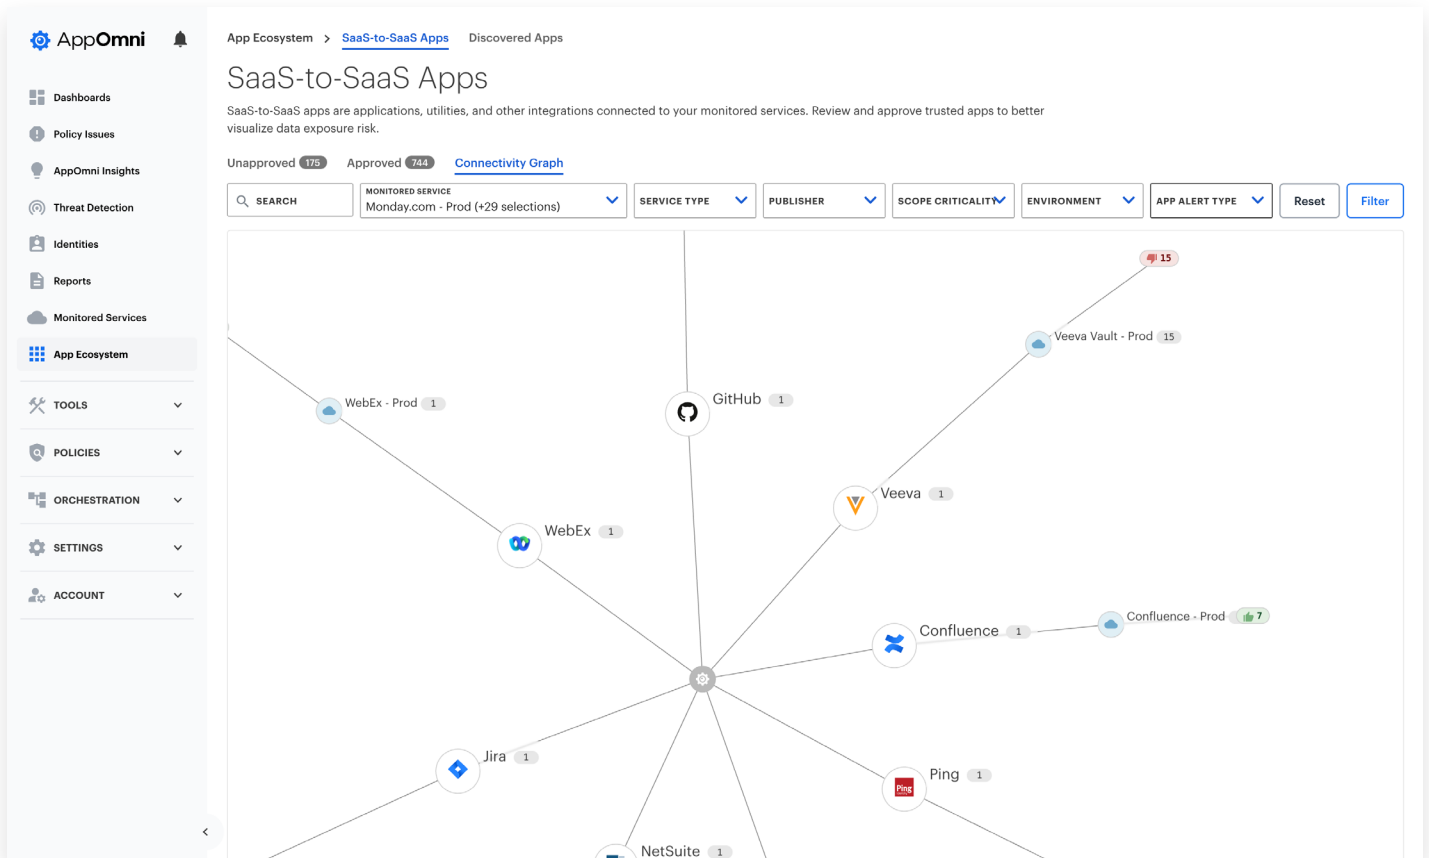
AppOmni

Dashboards
Policy Issues
AppOmni Insights
Threat Detection
Identities
Reports
Monitored Services
App Ecosystem
TOOLS
POLICIES
ORCHESTRATION
SETTINGS
ACCOUNT

App Ecosystem > SaaS-to-SaaS Apps Discovered Apps

SaaS-to-SaaS Apps

SaaS-to-SaaS apps are applications, utilities, and other integrations connected to your monitored services. Review and approve trusted apps to better visualize data exposure risk.

Unapproved 175 Approved 744 Connectivity Graph

SEARCH
MONITORED SERVICE
Monday.com - Prod (+29 selections)
SERVICE TYPE
PUBLISHER
SCOPE CRITICALITY
ENVIRONMENT
APP ALERT TYPE
Reset
Filter

15
Veeva Vault - Prod 15
WebEx - Prod 1
GitHub 1
Veeva 1
WebEx 1
Confluence 1
Confluence - Prod 7
Jira 1
Ping 1
Ping
NetSuite 1